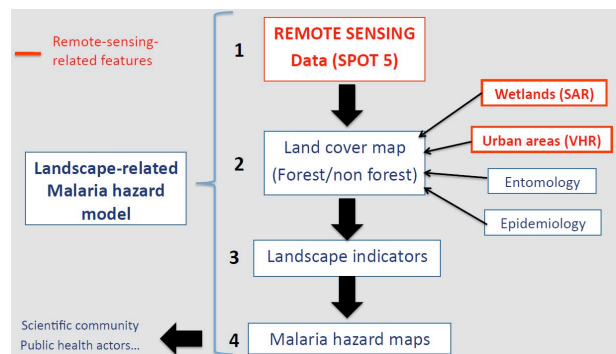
Remote-sensing-related features

Landscape-related Malaria hazard model

1

REMOTE SENSING Data (SPOT 5)

2

Land cover map (Forest/non forest)

Wetlands (SAR)

Urban areas (VHR)

Entomology

Epidemiology

3

Landscape indicators

4

Malaria hazard maps

Scientific community
Public health actors...